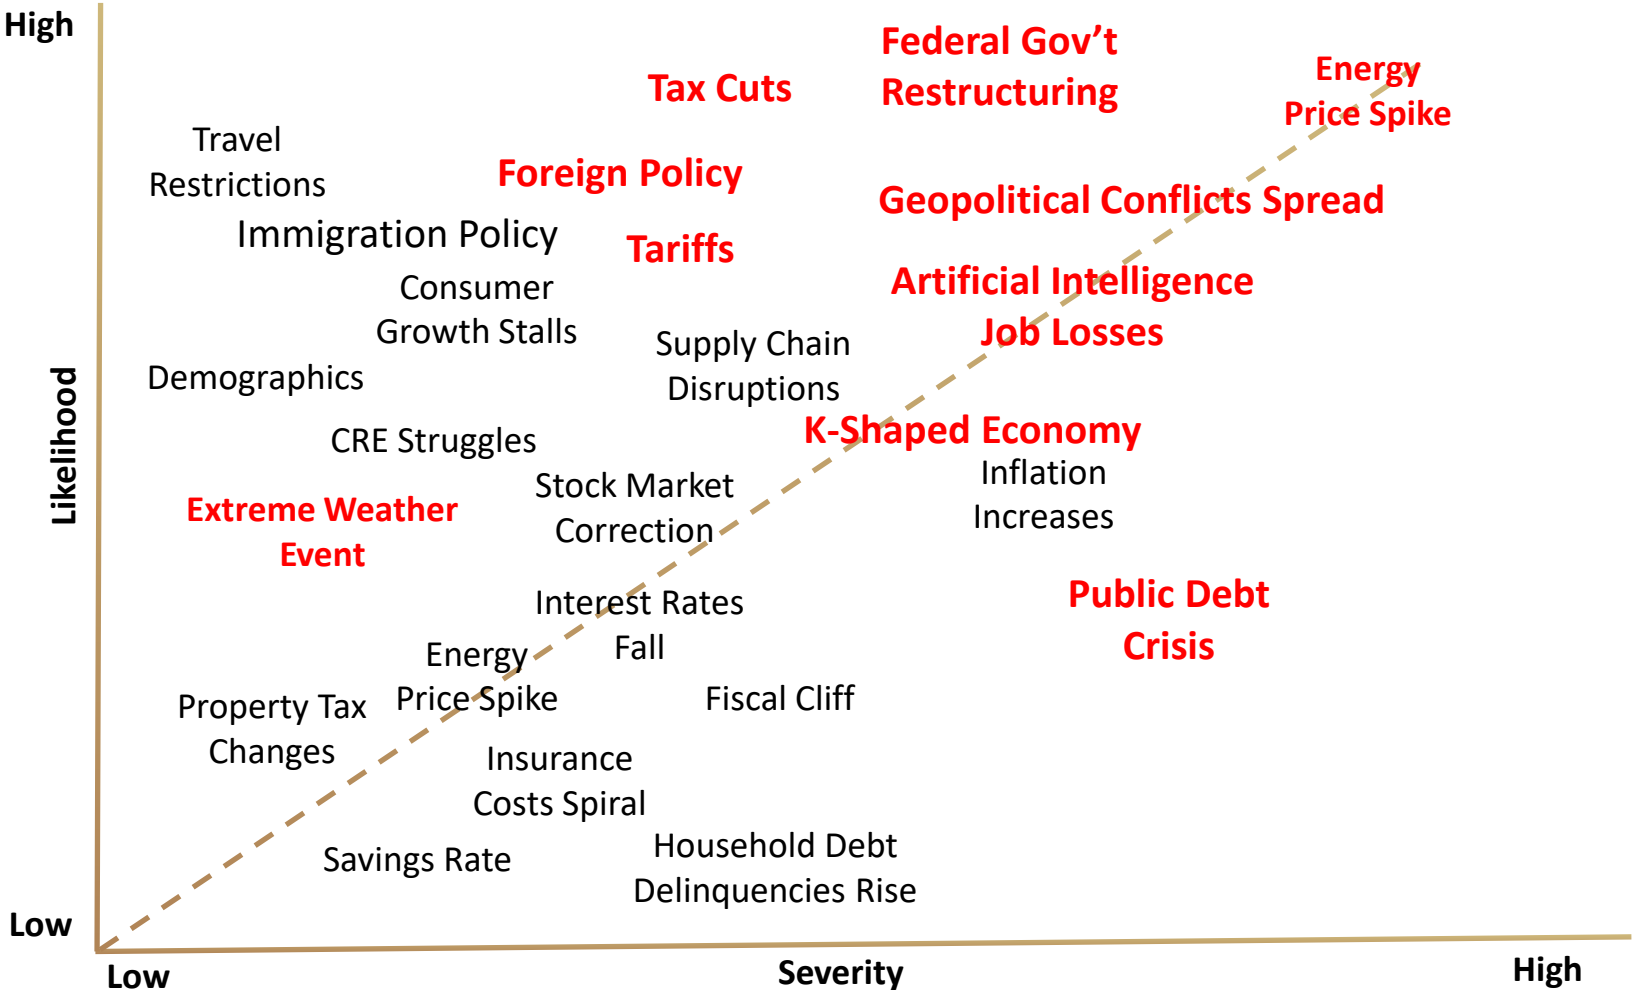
High

Federal Gov't Restructuring

Tax Cuts

Energy Price Spike

Travel Restrictions

Foreign Policy

Geopolitical Conflicts Spread

Immigration Policy

Tariffs

Consumer Growth Stalls

Artificial Intelligence Job Losses

Supply Chain Disruptions

Demographics

Likelihood

CRE Struggles

K-Shaped Economy

Inflation Increases

Stock Market Correction

Extreme Weather Event

Public Debt Crisis

Interest Rates Fall

Energy Price Spike

Fiscal Cliff

Property Tax Changes

Insurance Costs Spiral

Household Debt Delinquencies Rise

Savings Rate

Low

Low

Severity

High